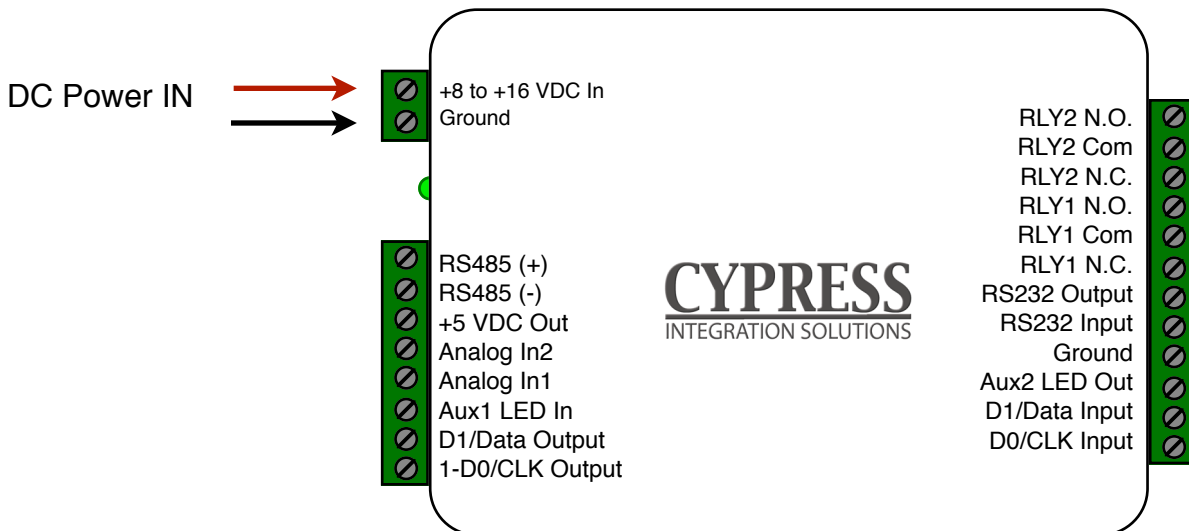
DC Power IN

+8 to +16 VDC In
Ground

RS485 (+)
RS485 (-)
+5 VDC Out
Analog In2
Analog In1
Aux1 LED In
D1/Data Output
1-D0/CLK Output

CYPRESS
INTEGRATION SOLUTIONS

RLY2 N.O.
RLY2 Com
RLY2 N.C.
RLY1 N.O.
RLY1 Com
RLY1 N.C.
RS232 Output
RS232 Input
Ground
Aux2 LED Out
D1/Data Input
D0/CLK Input